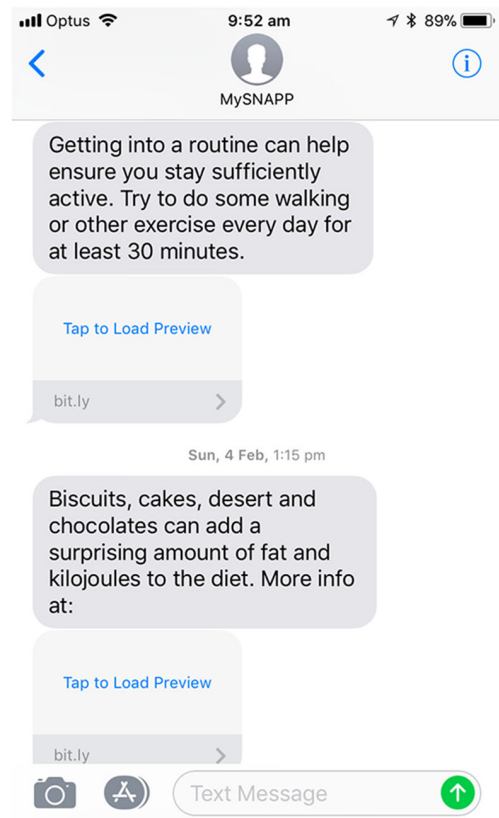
Optus 9:52 am 89%

MySNAPP

Getting into a routine can help ensure you stay sufficiently active. Try to do some walking or other exercise every day for at least 30 minutes.

Tap to Load Preview

bit.ly

Sun, 4 Feb, 1:15 pm

Biscuits, cakes, desert and chocolates can add a surprising amount of fat and kilojoules to the diet. More info at:

Tap to Load Preview

bit.ly

Text Message